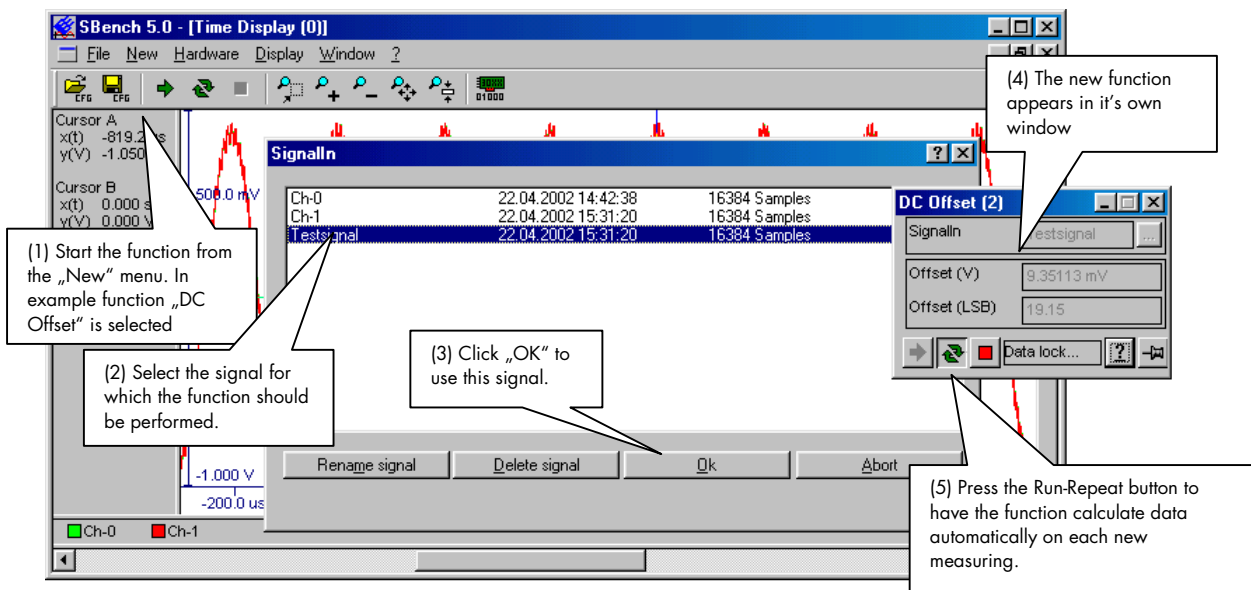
SBench 5.0 - [Time Display (0)]

File New Hardware Display Window ?

CFG CFG D1000

Cursor A
x(t) -819.2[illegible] s
y(V) -1.050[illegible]

Cursor B
x(t) 0.000 s
y(V) 0.000 V

500.0 mV

-1.000 V
-200.0 us

Ch-0 Ch-1

SignalIn

| | | |
|---|---|---|
| Ch-0 | 22.04.2002 14:42:38 | 16384 Samples |
| Ch-1 | 22.04.2002 15:31:20 | 16384 Samples |
| Testsignal | 22.04.2002 15:31:20 | 16384 Samples |

Rename signal Delete signal Ok Abort

DC Offset (2)

SignalIn Testsignal ...

Offset (V) 9.35113 mV

Offset (LSB) 19.15

Data lock...

(1) Start the function from the „New" menu. In example function „DC Offset" is selected

(2) Select the signal for which the function should be performed.

(3) Click „OK" to use this signal.

(4) The new function appears in it's own window

(5) Press the Run-Repeat button to have the function calculate data automatically on each new measuring.